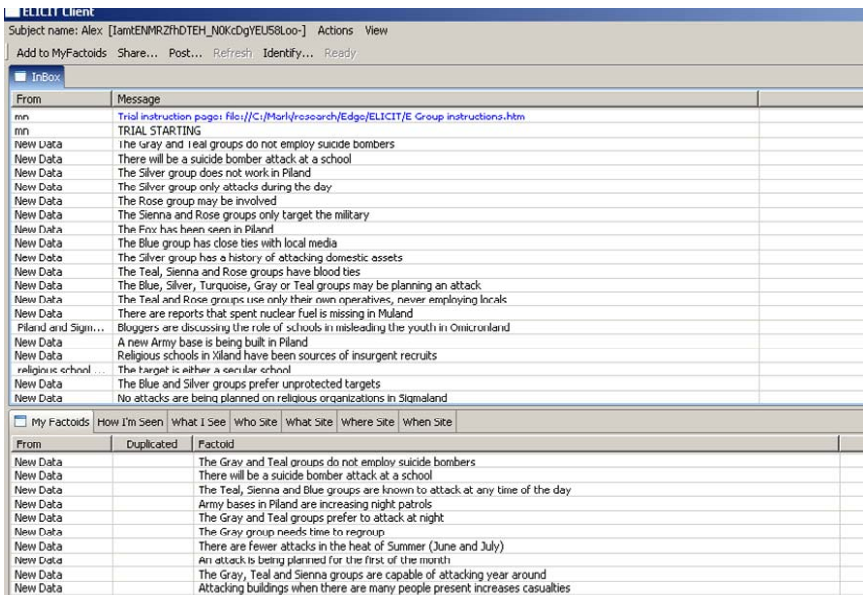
ELICIT Client
Subject name: Alex [IamtENMRZfhDTEH_N0KcDgYEU58Loo-] Actions View
Add to MyFactoids Share... Post... Refresh Identify... Ready
InBox

| From | Message |
|---|---|
| mn | Trial instruction page: file://C:/Mark/research/Edge/ELICIT/E Group instructions.htm |
| mn | TRIAL STARTING |
| New Data | The Gray and Teal groups do not employ suicide bombers |
| New Data | There will be a suicide bomber attack at a school |
| New Data | The Silver group does not work in Piland |
| New Data | The Silver group only attacks during the day |
| New Data | The Rose group may be involved |
| New Data | The Sienna and Rose groups only target the military |
| New Data | The Fox has been seen in Piland |
| New Data | The Blue group has close ties with local media |
| New Data | The Silver group has a history of attacking domestic assets |
| New Data | The Teal, Sienna and Rose groups have blood ties |
| New Data | The Blue, Silver, Turquoise, Gray or Teal groups may be planning an attack |
| New Data | The Teal and Rose groups use only their own operatives, never employing locals |
| New Data | There are reports that spent nuclear fuel is missing in Muland |
| Piland and Sigm... | Bloggers are discussing the role of schools in misleading the youth in Omicronland |
| New Data | A new Army base is being built in Piland |
| New Data | Religious schools in Xiland have been sources of insurgent recruits |
| religious school ... | The target is either a secular school |
| New Data | The Blue and Silver groups prefer unprotected targets |
| New Data | No attacks are being planned on religious organizations in Sigmaland |

My Factoids | How I'm Seen | What I See | Who Site | What Site | Where Site | When Site

| From | Duplicated | Factoid |
|---|---|---|
| New Data | | The Gray and Teal groups do not employ suicide bombers |
| New Data | | There will be a suicide bomber attack at a school |
| New Data | | The Teal, Sienna and Blue groups are known to attack at any time of the day |
| New Data | | Army bases in Piland are increasing night patrols |
| New Data | | The Gray and Teal groups prefer to attack at night |
| New Data | | The Gray group needs time to regroup |
| New Data | | There are fewer attacks in the heat of Summer (June and July) |
| New Data | | An attack is being planned for the first of the month |
| New Data | | The Gray, Teal and Sienna groups are capable of attacking year around |
| New Data | | Attacking buildings when there are many people present increases casualties |